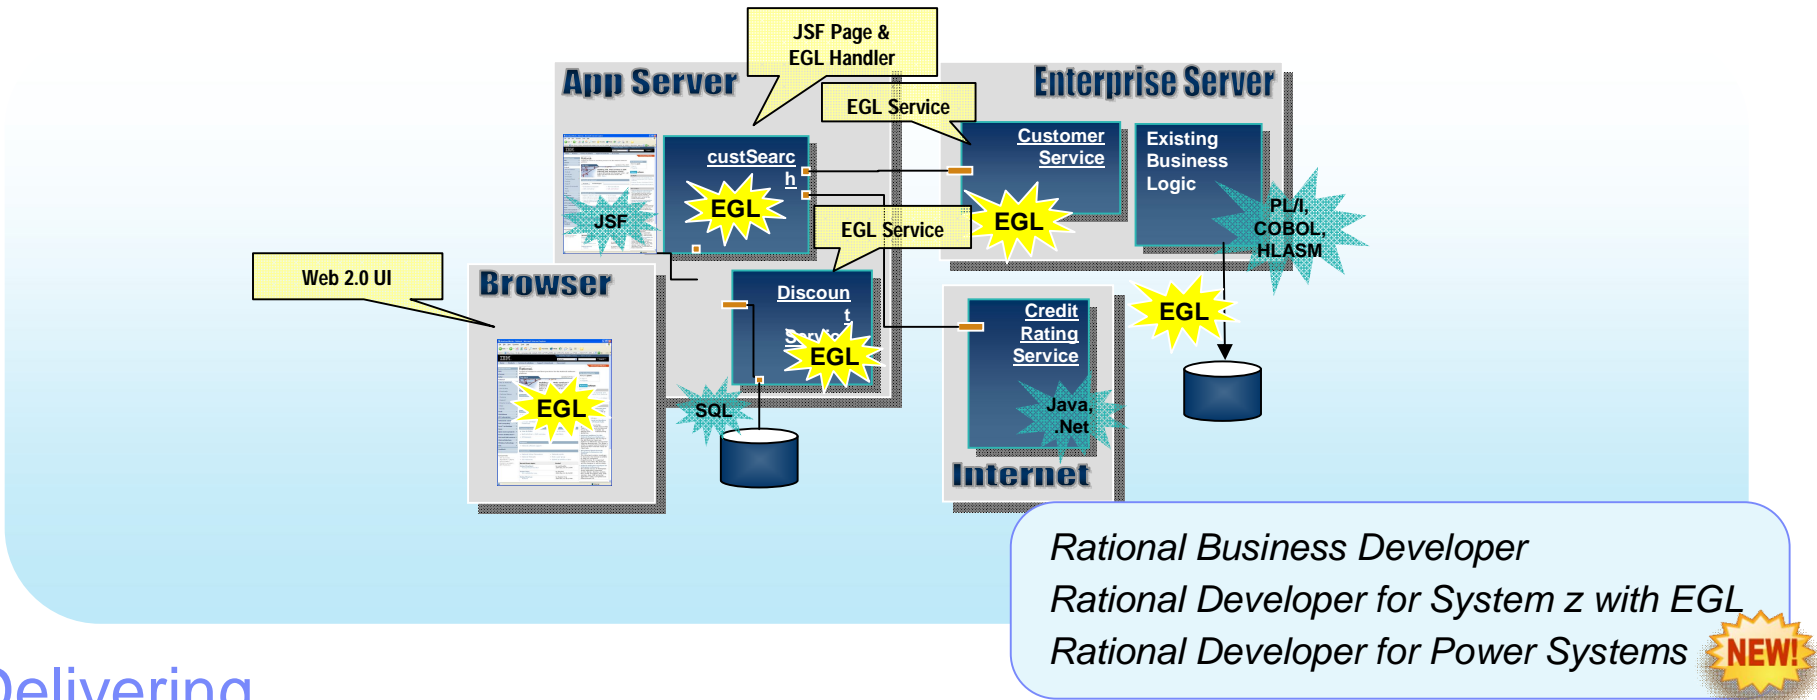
JSF Page &
EGL Handler

App Server

Enterprise Server

EGL Service

custSearch

Customer Service

Existing Business Logic

EGL

JSF

EGL

PL/I, COBOL, HLASM

EGL Service

Web 2.0 UI

Browser

Discount Service

EGL

Credit Rating Service

EGL

EGL

SQL

Java, .Net

Internet

Rational Business Developer
Rational Developer for System z with EGL
Rational Developer for Power Systems

NEW!

Delivering